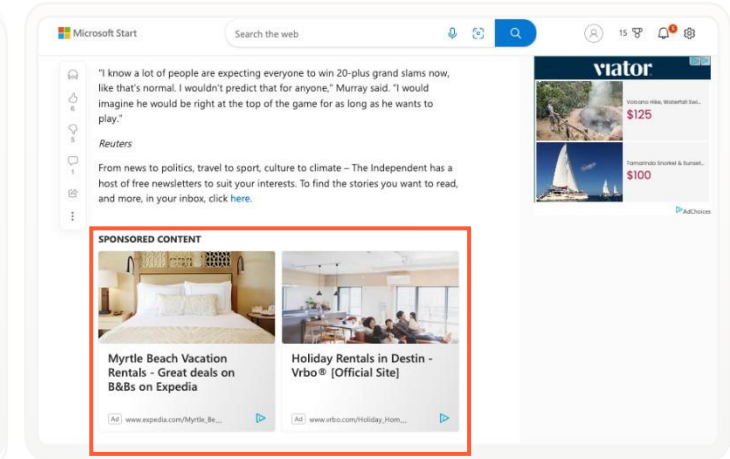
Microsoft Start

Search the web

15

6

5

1

"I know a lot of people are expecting everyone to win 20-plus grand slams now, like that's normal. I wouldn't predict that for anyone," Murray said. "I would imagine he would be right at the top of the game for as long as he wants to play."

Reuters

From news to politics, travel to sport, culture to climate – The Independent has a host of free newsletters to suit your interests. To find the stories you want to read, and more, in your inbox, click here.

viator

Volcano Hike, Waterfall Swi...
$125

Tamarindo Snorkel & Sunse...
$100

AdChoices

SPONSORED CONTENT

Myrtle Beach Vacation Rentals - Great deals on B&Bs on Expedia

Ad www.expedia.com/Myrtle_Be...

Holiday Rentals in Destin - Vrbo® [Official Site]

Ad www.vrbo.com/Holiday_Hom...